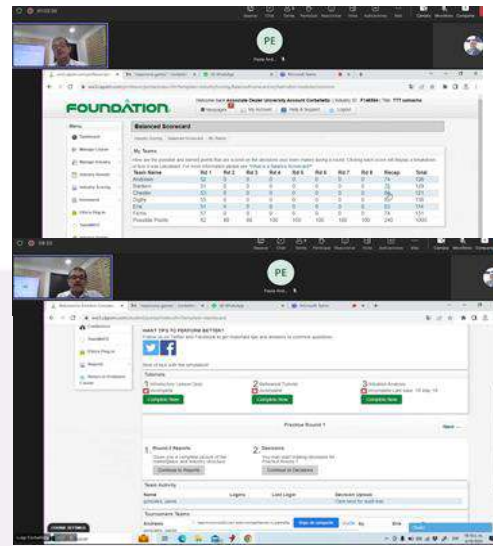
PE

FOUNDATION

Balanced Scorecard

My Teams

| Team Name | Rd 1 | Rd 2 | Rd 3 | Rd 4 | Rd 5 | Rd 6 | Rd 7 | Rd 8 | Recap | Total |
|---|---|---|---|---|---|---|---|---|---|---|
| Andrews | 52 | 0 | 0 | 0 | 0 | 0 | 0 | 0 | 74 | 126 |
| Baldwin | 51 | 0 | 0 | 0 | 0 | 0 | 0 | 0 | 78 | 129 |
| Chester | 51 | 0 | 0 | 0 | 0 | 0 | 0 | 0 | 70 | 121 |
| Digby | 55 | 0 | 0 | 0 | 0 | 0 | 0 | 0 | 80 | 135 |
| Erie | 51 | 0 | 0 | 0 | 0 | 0 | 0 | 0 | 63 | 114 |
| Ferris | 57 | 0 | 0 | 0 | 0 | 0 | 0 | 0 | 74 | 131 |
| Possible Points | 62 | 80 | 90 | 100 | 100 | 100 | 100 | 100 | 240 | 1000 |

PE

WANT TIPS TO PERFORM BETTER?

Tutorials

1 Introductory Lesson Quiz
2 Rehearsal Tutorial
3 Situation Analysis

Complete Now
Complete Now
Complete Now

Practice Round 1

Next

1 Round 0 Reports
Continue to Reports

2 Decisions
Continue to Decisions

Team Activity

Name
Logins
Last Login
Decision Upload

Tournament Teams

Andrews